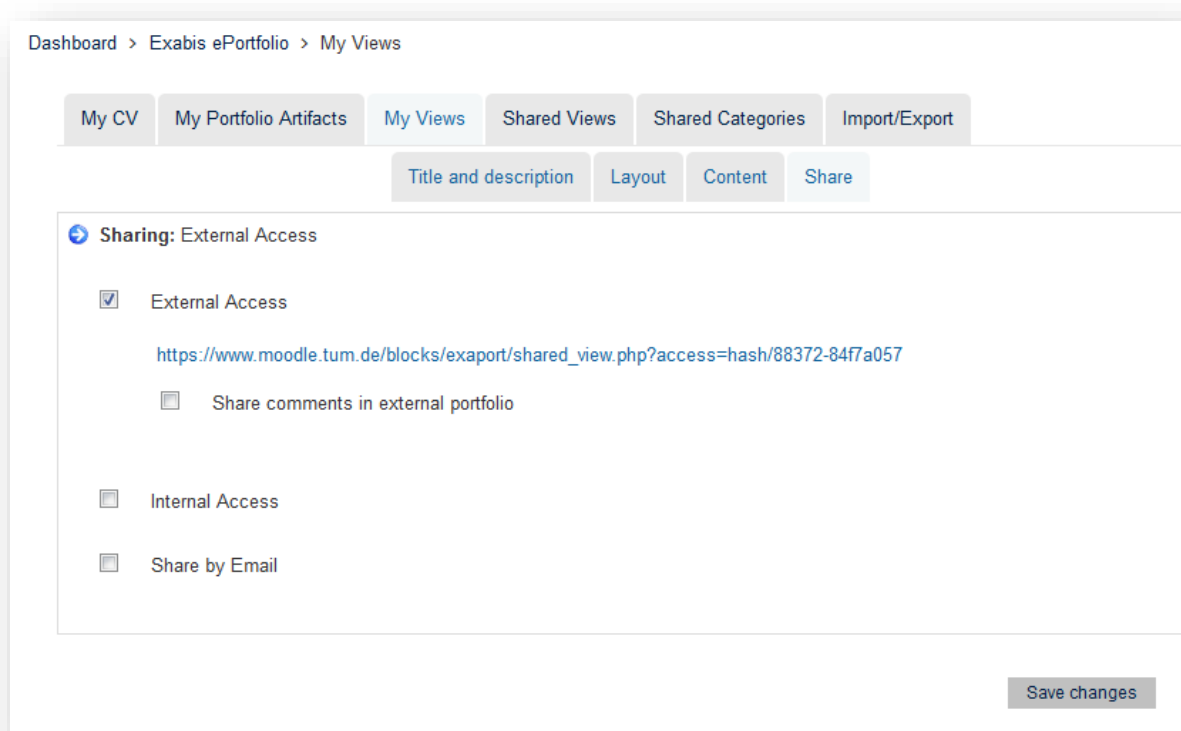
Dashboard > Exabis ePortfolio > My Views

My CV | My Portfolio Artifacts | My Views | Shared Views | Shared Categories | Import/Export

Title and description | Layout | Content | Share

**Sharing:** External Access

External Access

https://www.moodle.tum.de/blocks/exaport/shared_view.php?access=hash/88372-84f7a057

Share comments in external portfolio

Internal Access

Share by Email

Save changes